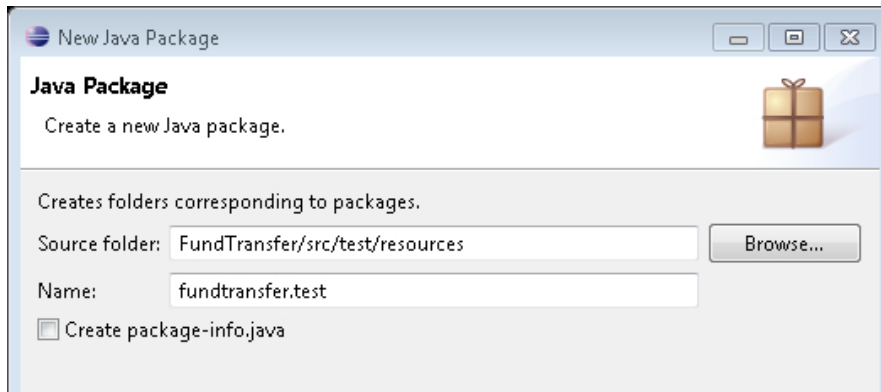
New Java Package

Java Package

Create a new Java package.

Creates folders corresponding to packages.

Source folder: FundTransfer/src/test/resources

Browse...

Name: fundtransfer.test

Create package-info.java